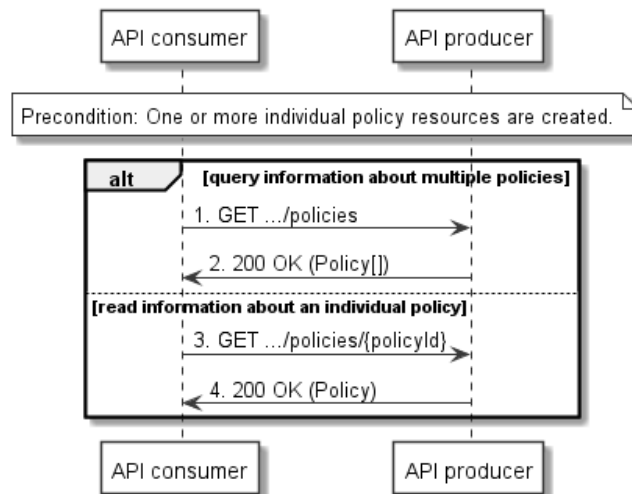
API consumer

API producer

Precondition: One or more individual policy resources are created.

alt

[query information about multiple policies]

1. GET .../policies

2. 200 OK (Policy[])

[read information about an individual policy]

3. GET .../policies/{policyId}

4. 200 OK (Policy)

API consumer

API producer